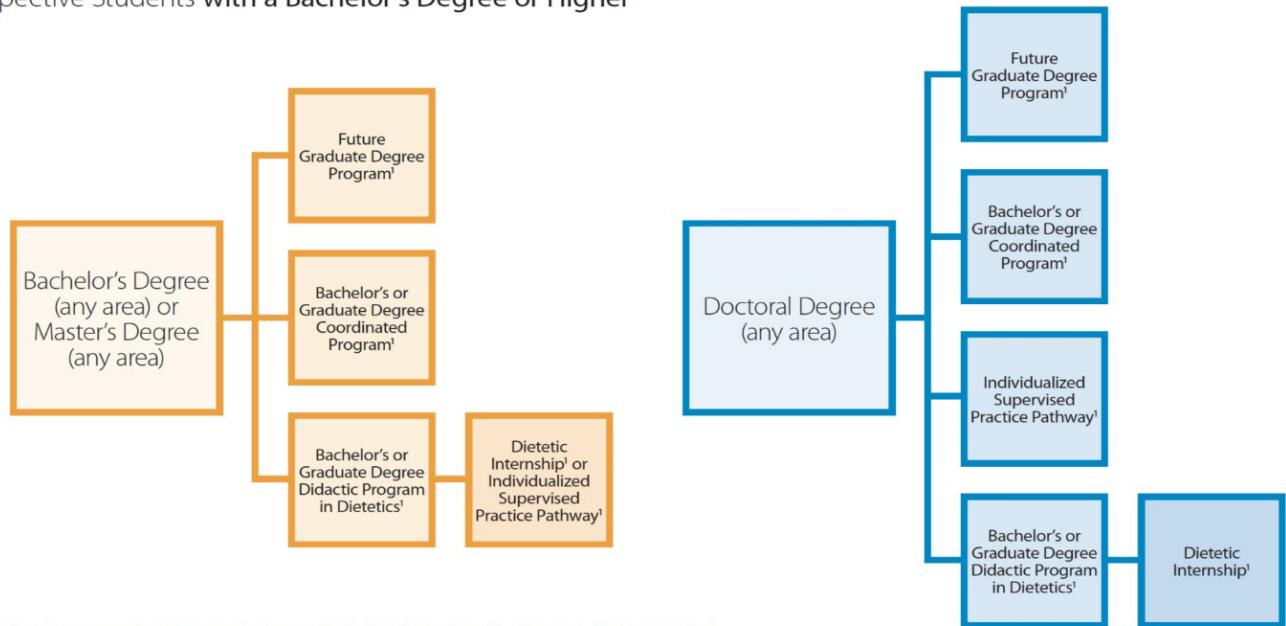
pective Students with a Bachelor's Degree or Higher

Bachelor's Degree (any area) or Master's Degree (any area)

Future Graduate Degree Program$^1$

Bachelor's or Graduate Degree Coordinated Program$^1$

Bachelor's or Graduate Degree Didactic Program in Dietetics$^1$

Dietetic Internship$^1$ or Individualized Supervised Practice Pathway$^1$

Doctoral Degree (any area)

Future Graduate Degree Program$^1$

Bachelor's or Graduate Degree Coordinated Program$^1$

Individualized Supervised Practice Pathway$^1$

Bachelor's or Graduate Degree Didactic Program in Dietetics$^1$

Dietetic Internship$^1$